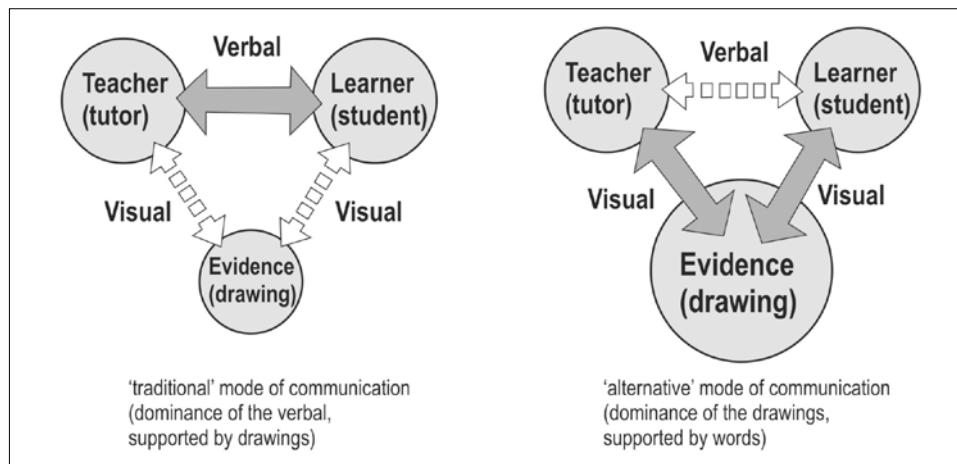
Verbal

Teacher (tutor)

Learner (student)

Visual

Visual

Evidence (drawing)

'traditional' mode of communication (dominance of the verbal, supported by drawings)

Verbal

Teacher (tutor)

Learner (student)

Visual

Visual

Evidence (drawing)

'alternative' mode of communication (dominance of the drawings, supported by words)